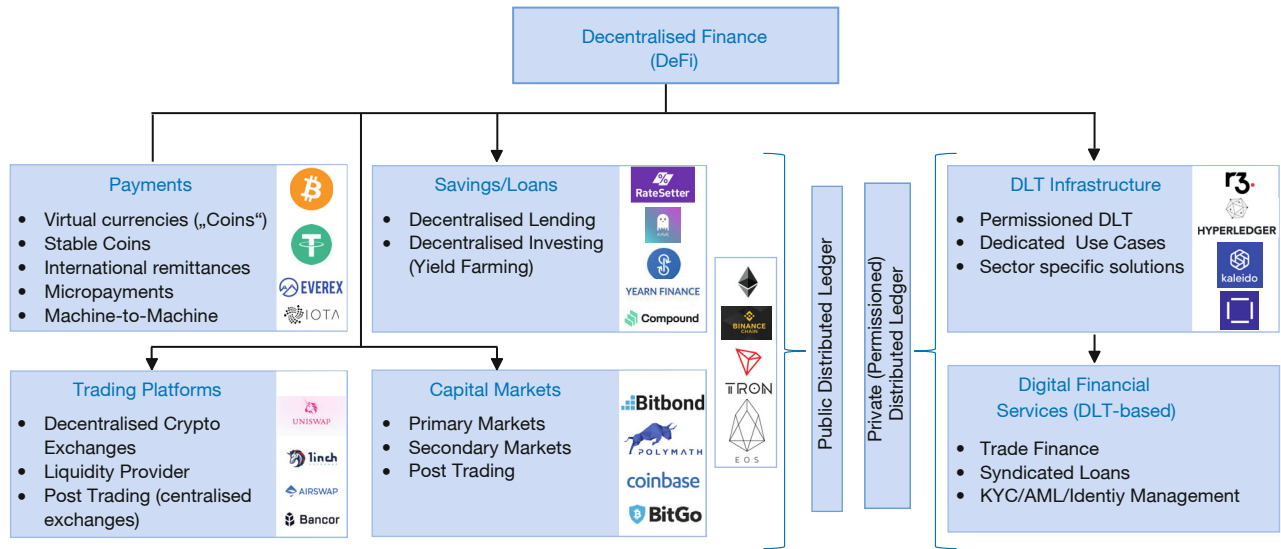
Decentralised Finance
(DeFi)

Payments
- Virtual currencies („Coins“)
- Stable Coins
- International remittances
- Micropayments
- Machine-to-Machine

EVEREX
IOTA

Savings/Loans
- Decentralised Lending
- Decentralised Investing (Yield Farming)

RateSetter
YEARN FINANCE
Compound

Trading Platforms
- Decentralised Crypto Exchanges
- Liquidity Provider
- Post Trading (centralised exchanges)

UNISWAP
1inch
AIRSWAP
Bancor

Capital Markets
- Primary Markets
- Secondary Markets
- Post Trading

Bitbond
POLYMATH
coinbase
BitGo

BINANCE CHAIN
TRON
EOS

Public Distributed Ledger

Private (Permissioned) Distributed Ledger

DLT Infrastructure
- Permissioned DLT
- Dedicated Use Cases
- Sector specific solutions

r3.
HYPERLEDGER
kaleido

Digital Financial Services (DLT-based)
- Trade Finance
- Syndicated Loans
- KYC/AML/Identiy Management